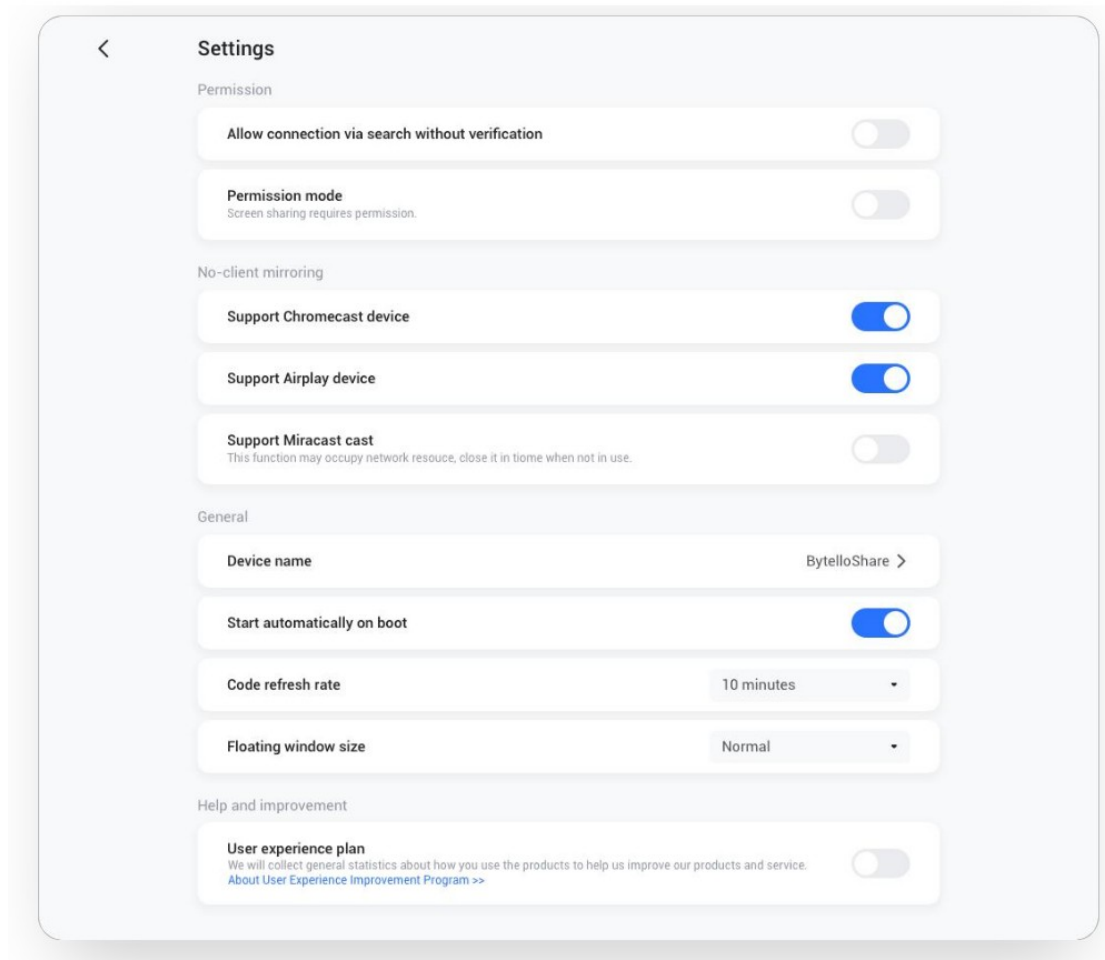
Settings

Permission

Allow connection via search without verification

Permission mode
Screen sharing requires permission.

No-client mirroring

Support Chromecast device

Support Airplay device

Support Miracast cast
This function may occupy network resouce, close it in tiome when not in use.

General

Device name BytelloShare >

Start automatically on boot

Code refresh rate 10 minutes

Floating window size Normal

Help and improvement

User experience plan
We will collect general statistics about how you use the products to help us improve our products and service.
About User Experience Improvement Program >>